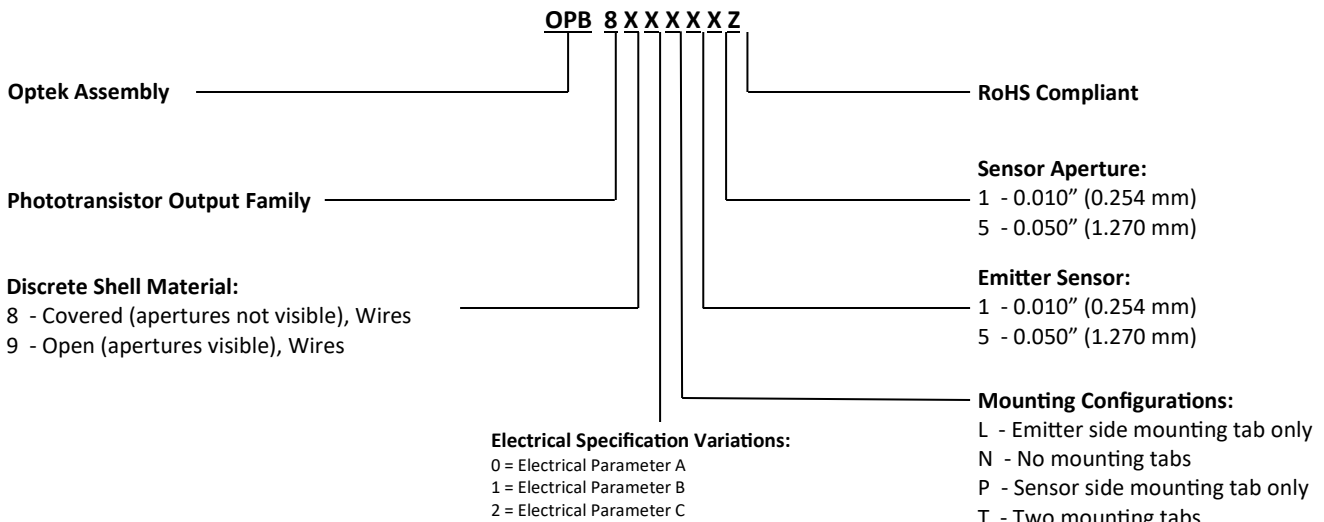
OPB 8 X X X X X Z

Optek Assembly

RoHS Compliant

Sensor Aperture:
1 - 0.010" (0.254 mm)
5 - 0.050" (1.270 mm)

Phototransistor Output Family

Emitter Sensor:
1 - 0.010" (0.254 mm)
5 - 0.050" (1.270 mm)

Discrete Shell Material:
8 - Covered (apertures not visible), Wires
9 - Open (apertures visible), Wires

Mounting Configurations:
L - Emitter side mounting tab only
N - No mounting tabs
P - Sensor side mounting tab only
T - Two mounting tabs

Electrical Specification Variations:
0 = Electrical Parameter A
1 = Electrical Parameter B
2 = Electrical Parameter C